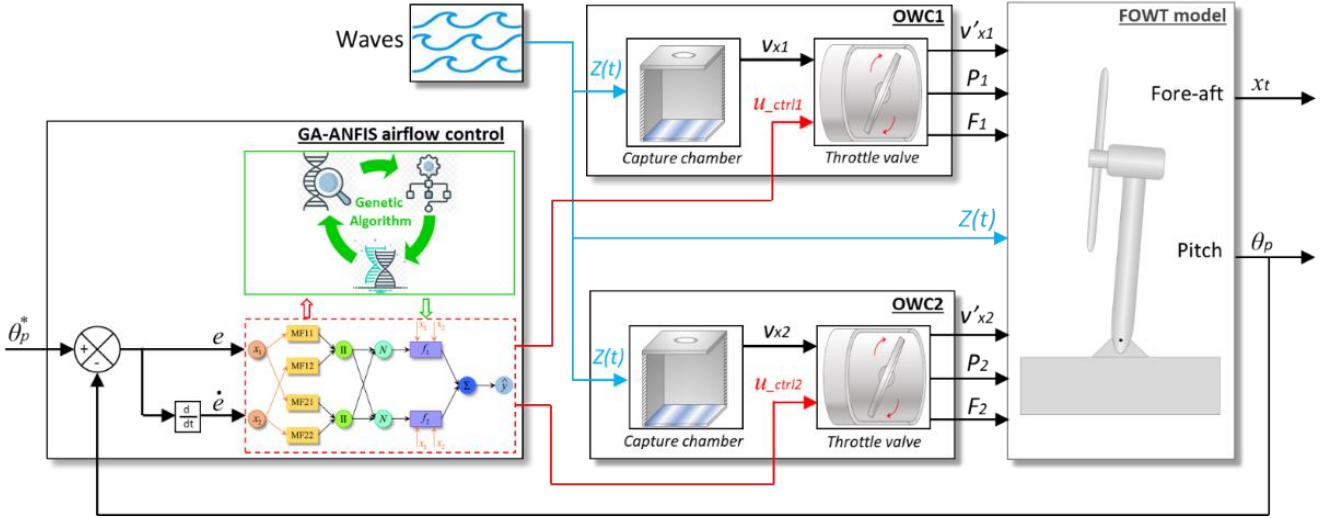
Waves

OWC1

$Z(t)$

$v_{x1}$

$u_{\_ctrl1}$

Capture chamber

Throttle valve

$v'_{x1}$

$P_1$

$F_1$

FOWT model

Fore-aft

$x_t$

GA-ANFIS airflow control

Genetic Algorithm

$Z(t)$

Pitch

$\theta_p$

$\theta_p^*$

+

-

$e$

$\dot{e}$

$\frac{d}{dt}$

$x_1$

$x_2$

MF11

MF12

MF21

MF22

$\Pi$

$\Pi$

$N$

$N$

$f_1$

$f_2$

$x_1$ $x_2$

$x_1$ $x_2$

$\Sigma$

$\hat{y}$

OWC2

$Z(t)$

$v_{x2}$

$u_{\_ctrl2}$

Capture chamber

Throttle valve

$v'_{x2}$

$P_2$

$F_2$